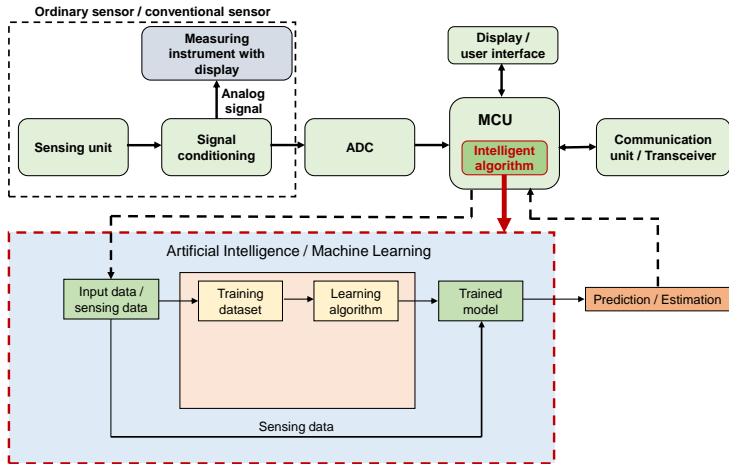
Ordinary sensor / conventional sensor

Measuring instrument with display

Analog signal

Sensing unit

Signal conditioning

ADC

Display / user interface

MCU

Intelligent algorithm

Communication unit / Transceiver

Artificial Intelligence / Machine Learning

Input data / sensing data

Training dataset

Learning algorithm

Trained model

Prediction / Estimation

Sensing data